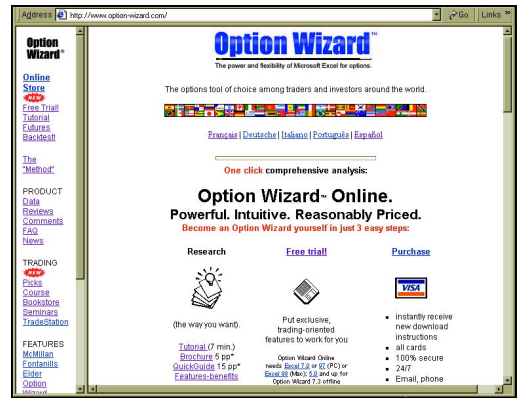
Address http://www.option-wizard.com/ Go Links

Option Wizard™

Online Store
NEW
Free Trial!
Tutorial
Futures
Backtest!

The "Method"

PRODUCT
Data
Reviews
Comments
FAQ
News

TRADING
NEW
Picks
Course
Bookstore
Seminars
TradeStation

FEATURES
McMillan
Fontanills
Elder
Option
Wizard

Option Wizard™
The power and flexibility of Microsoft Excel for options.

The options tool of choice among traders and investors around the world.

Français | Deutsche | Italiano | Português | Español

One click comprehensive analysis:

Option Wizard™ Online.
Powerful. Intuitive. Reasonably Priced.
Become an Option Wizard yourself in just 3 easy steps:

Research

(the way you want).

Tutorial (7 min.)
Brochure 5 pp*
QuickGuide 15 pp*
Features-benefits

Free trial!

Put exclusive, trading-oriented features to work for you

Option Wizard Online needs Excel 7.0 or 97 (PC) or Excel 98 (Mac); 6.0 and up for Option Wizard 7.3 offline

Purchase

VISA

• instantly receive new download instructions
• all cards
• 100% secure
• 24/7
• Email, phone